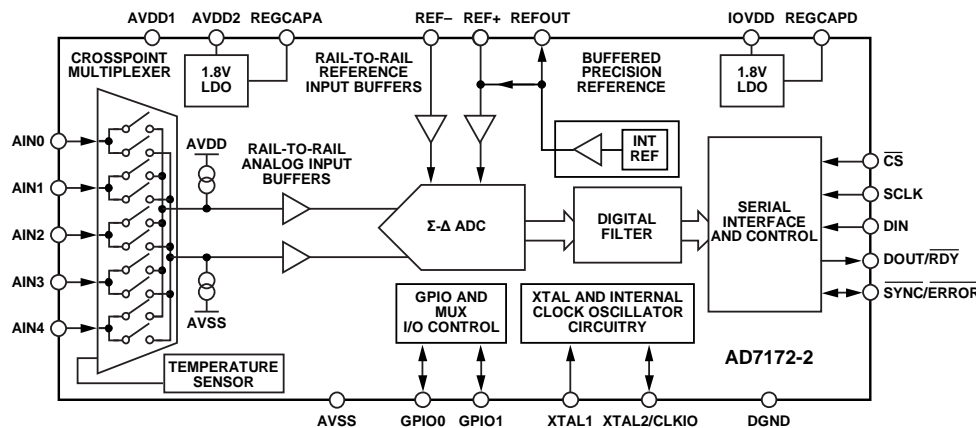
AVDD1 AVDD2 REGCAPA REF– REF+ REFOUT IOVDD REGCAPD

CROSSPOINT MULTIPLEXER

1.8V LDO

RAIL-TO-RAIL REFERENCE INPUT BUFFERS

BUFFERED PRECISION REFERENCE

1.8V LDO

AIN0

AIN1

AIN2

AIN3

AIN4

AVDD

RAIL-TO-RAIL ANALOG INPUT BUFFERS

INT REF

$\overline{CS}$

SCLK

DIN

DOUT/$\overline{RDY}$

$\overline{SYNC}$/$\overline{ERROR}$

Σ-Δ ADC

DIGITAL FILTER

SERIAL INTERFACE AND CONTROL

AVSS

GPIO AND MUX I/O CONTROL

XTAL AND INTERNAL CLOCK OSCILLATOR CIRCUITRY

TEMPERATURE SENSOR

AD7172-2

AVSS GPIO0 GPIO1 XTAL1 XTAL2/CLKIO DGND